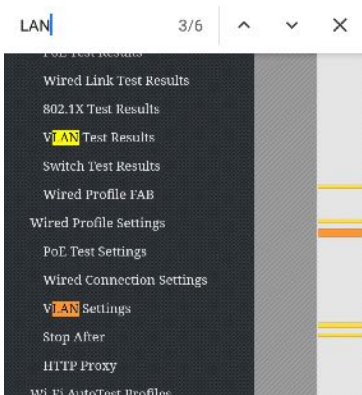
LAN 3/6 ^ ˅ ×

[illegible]

Wired Link Test Results

802.1X Test Results

VLAN Test Results

Switch Test Results

Wired Profile FAB

Wired Profile Settings

PoE Test Settings

Wired Connection Settings

VLAN Settings

Stop After

HTTP Proxy

Wi-Fi AutoTest Profiles